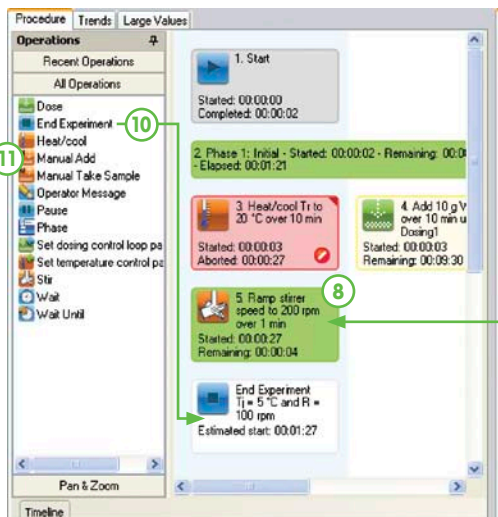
Procedure | Trends | Large Values

Operations

Recent Operations

All Operations

Dose
End Experiment
Heat/cool
Manual Add
Manual Take Sample
Operator Message
Pause
Phase
Set dosing control loop pa
Set temperature control pa
Stir
Wait
Wait Until

10

11

Pan & Zoom

Timeline

1. Start

Started: 00:00:00
Completed: 00:00:02

2. Phase 1: Initial - Started: 00:00:02 - Remaining: 00:0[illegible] - Elapsed: 00:01:21

3. Heat/cool Tr to 20 °C over 10 min

Started: 00:00:03
Aborted: 00:00:27

4. Add 10 g V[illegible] over 10 min u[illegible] Dosing1

Started: 00:00:03
Remaining: 00:09:30

8

5. Ramp stirrer speed to 200 rpm over 1 min

Started: 00:00:27
Remaining: 00:00:04

End Experiment
Tj = 5 °C and R = 100 rpm

Estimated start: 00:01:27